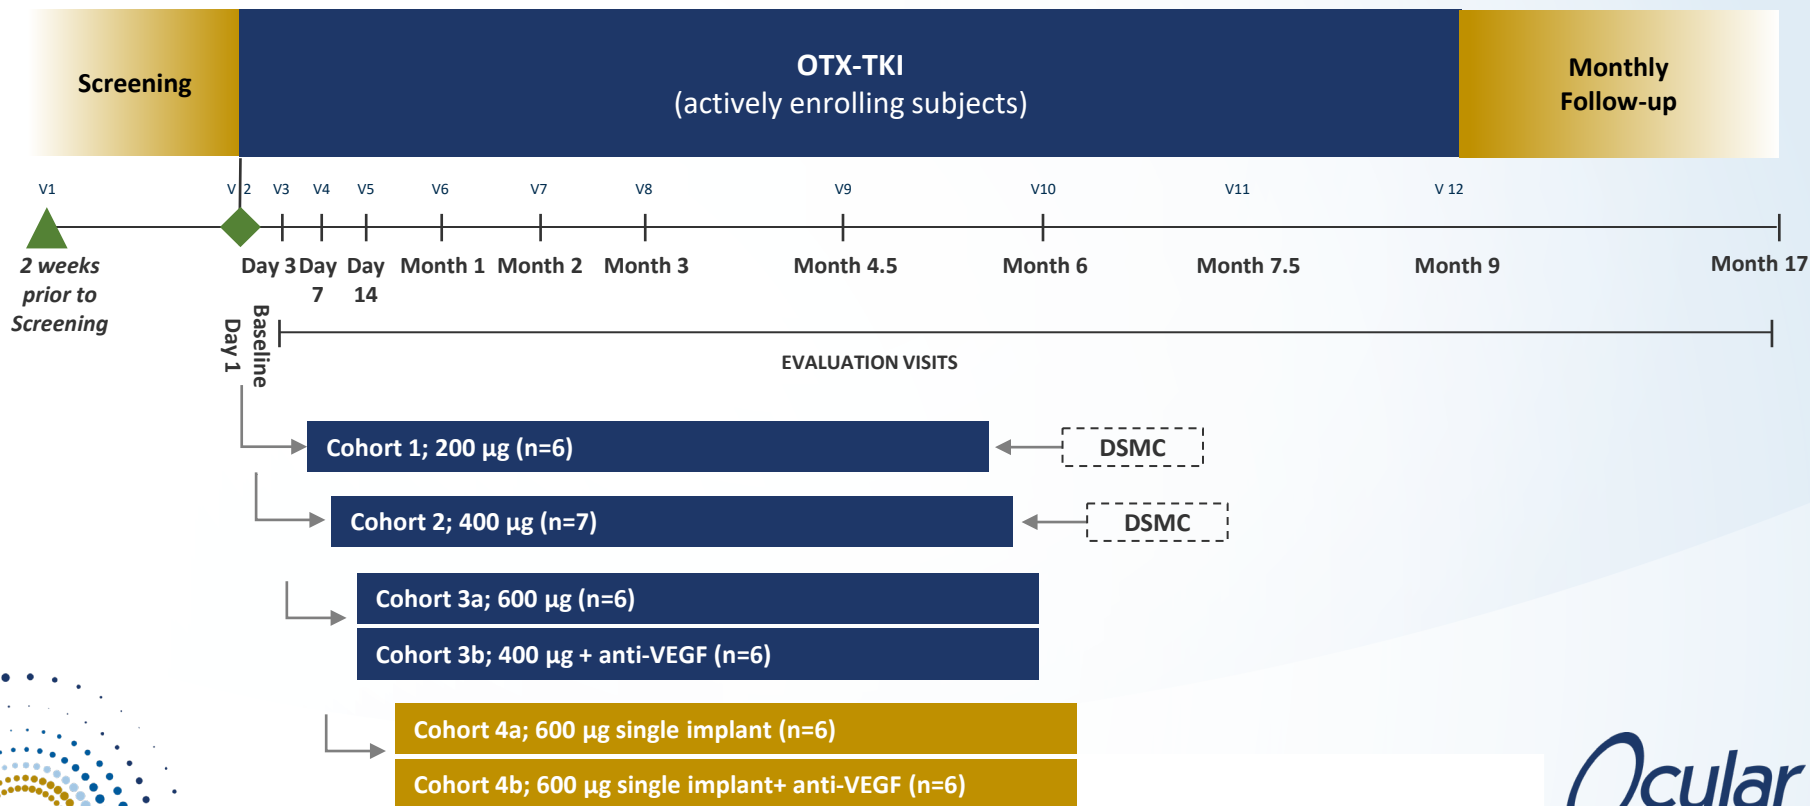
Screening

OTX-TKI
(actively enrolling subjects)

Monthly
Follow-up

V1 V2 V3 V4 V5 V6 V7 V8 V9 V10 V11 V 12

2 weeks prior to Screening

Day 3 Day 7 Day 14 Month 1 Month 2 Month 3 Month 4.5 Month 6 Month 7.5 Month 9 Month 17

Baseline
Day 1

EVALUATION VISITS

Cohort 1; 200 µg (n=6)

DSMC

Cohort 2; 400 µg (n=7)

DSMC

Cohort 3a; 600 µg (n=6)

Cohort 3b; 400 µg + anti-VEGF (n=6)

Cohort 4a; 600 µg single implant (n=6)

Cohort 4b; 600 µg single implant+ anti-VEGF (n=6)

Ocular